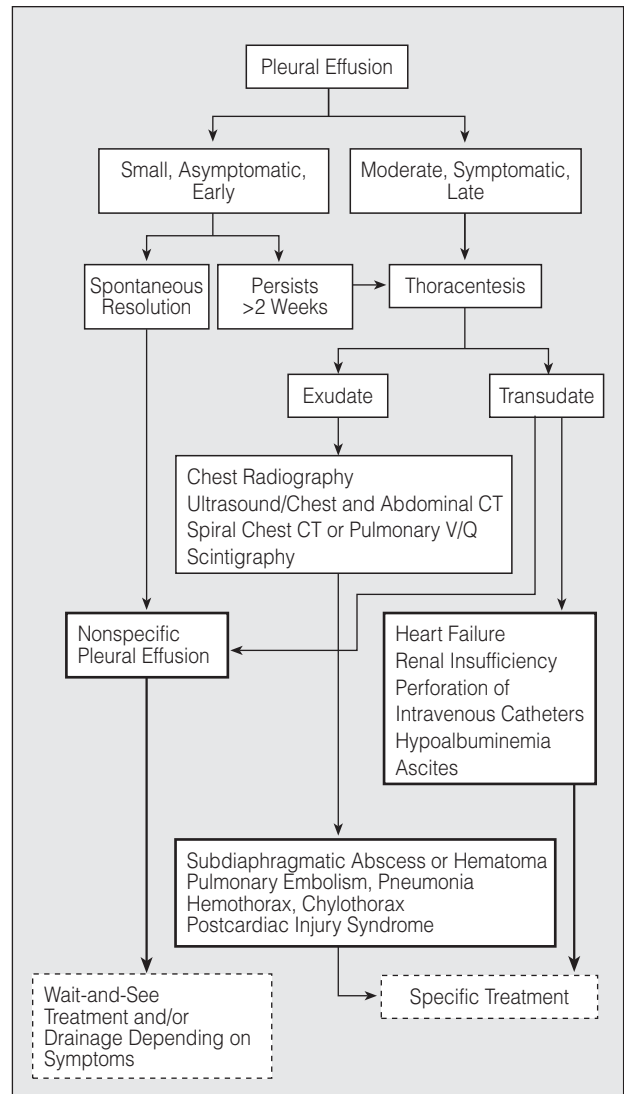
Pleural Effusion

Small, Asymptomatic, Early

Moderate, Symptomatic, Late

Spontaneous Resolution

Persists >2 Weeks

Thoracentesis

Exudate

Transudate

Chest Radiography
Ultrasound/Chest and Abdominal CT
Spiral Chest CT or Pulmonary V/Q Scintigraphy

Nonspecific Pleural Effusion

Heart Failure
Renal Insufficiency
Perforation of Intravenous Catheters
Hypoalbuminemia
Ascites

Subdiaphragmatic Abscess or Hematoma
Pulmonary Embolism, Pneumonia
Hemothorax, Chylothorax
Postcardiac Injury Syndrome

Wait-and-See Treatment and/or Drainage Depending on Symptoms

Specific Treatment